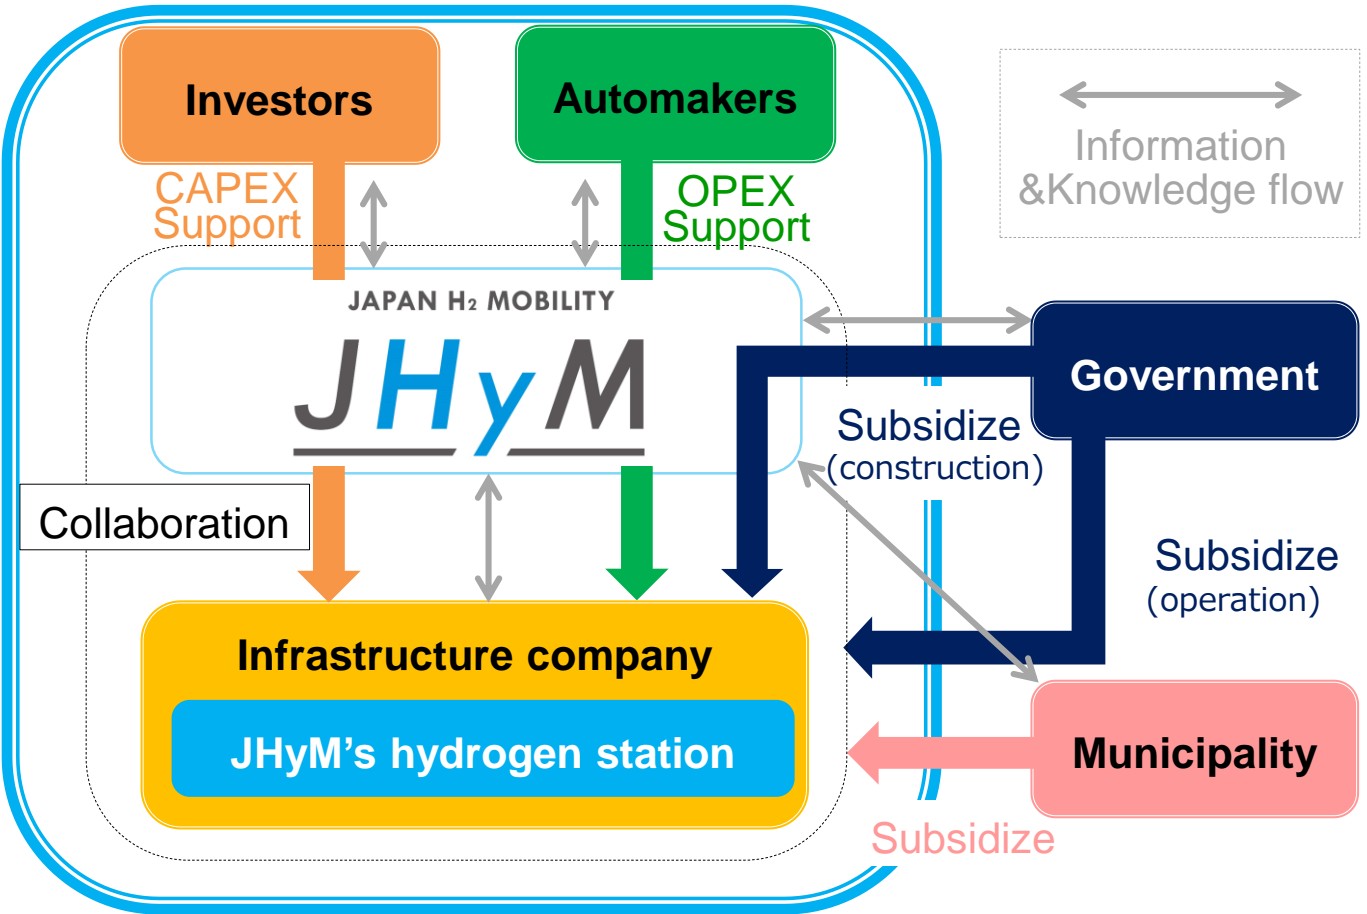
Investors

Automakers

Information &Knowledge flow

CAPEX Support

OPEX Support

JAPAN $H_2$ MOBILITY

JHyM

Government

Subsidize (construction)

Collaboration

Subsidize (operation)

Infrastructure company

JHyM's hydrogen station

Municipality

Subsidize